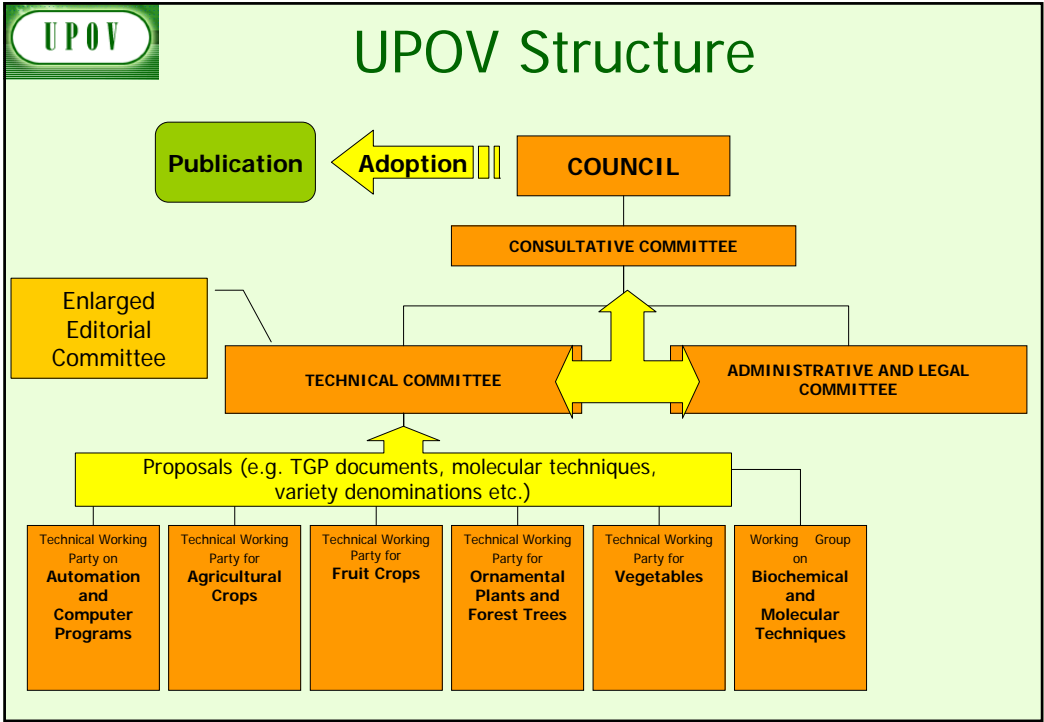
UPOV

UPOV Structure

Publication

Adoption

COUNCIL

CONSULTATIVE COMMITTEE

Enlarged Editorial Committee

TECHNICAL COMMITTEE

ADMINISTRATIVE AND LEGAL COMMITTEE

Proposals (e.g. TGP documents, molecular techniques, variety denominations etc.)

Technical Working Party on **Automation and Computer Programs**

Technical Working Party for **Agricultural Crops**

Technical Working Party for **Fruit Crops**

Technical Working Party for **Ornamental Plants and Forest Trees**

Technical Working Party for **Vegetables**

Working Group on **Biochemical and Molecular Techniques**